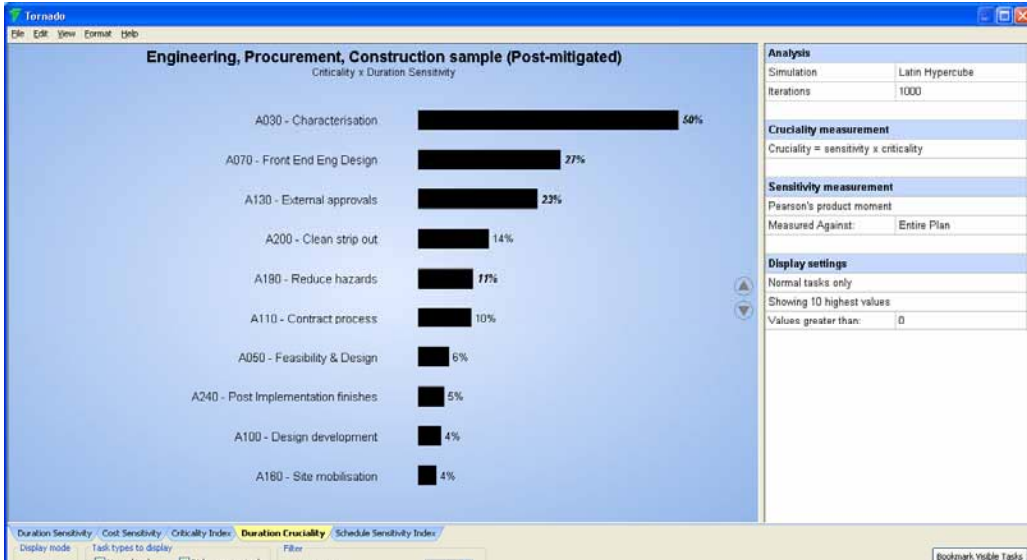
Tornado

File Edit View Format Help

Engineering, Procurement, Construction sample (Post-mitigated)

Criticality x Duration Sensitivity

A030 - Characterisation 50%

A070 - Front End Eng Design 27%

A130 - External approvals 23%

A200 - Clean strip out 14%

A180 - Reduce hazards 11%

A110 - Contract process 10%

A050 - Feasibility & Design 6%

A240 - Post Implementation finishes 5%

A100 - Design development 4%

A160 - Site mobilisation 4%

| Analysis | |
|---|---|
| Simulation | Latin Hypercube |
| Iterations | 1000 |

| Cruciality measurement |
|---|
| Cruciality = sensitivity x criticality |

| Sensitivity measurement | |
|---|---|
| Pearson's product moment | |
| Measured Against: | Entire Plan |

| Display settings | |
|---|---|
| Normal tasks only | |
| Showing 10 highest values | |
| Values greater than: | 0 |

Duration Sensitivity Cost Sensitivity Criticality Index Duration Cruciality Schedule Sensitivity Index

Display mode Task types to display Filter

Bookmark Visible Tasks